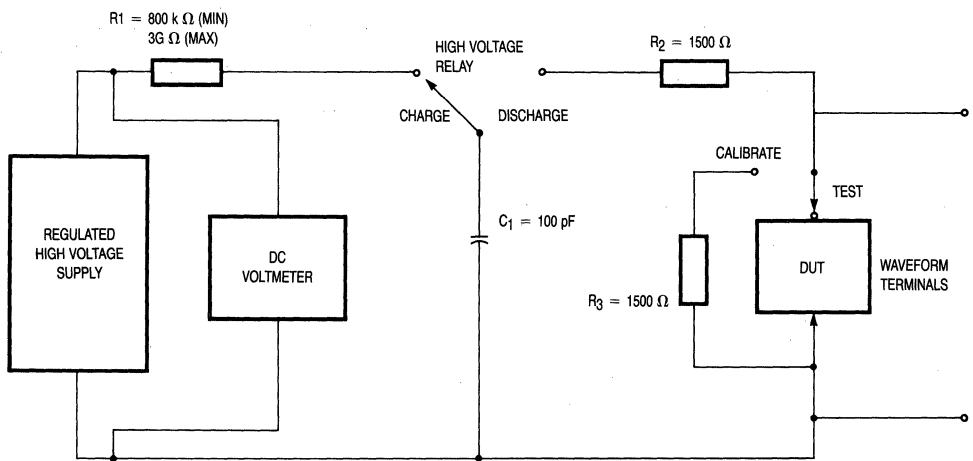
R1 = 800 k $\Omega$ (MIN)
3G $\Omega$ (MAX)

HIGH VOLTAGE
RELAY

$R_2$ = 1500 $\Omega$

CHARGE

DISCHARGE

CALIBRATE

TEST

REGULATED
HIGH VOLTAGE
SUPPLY

DC
VOLTMETER

$C_1$ = 100 pF

$R_3$ = 1500 $\Omega$

DUT

WAVEFORM
TERMINALS